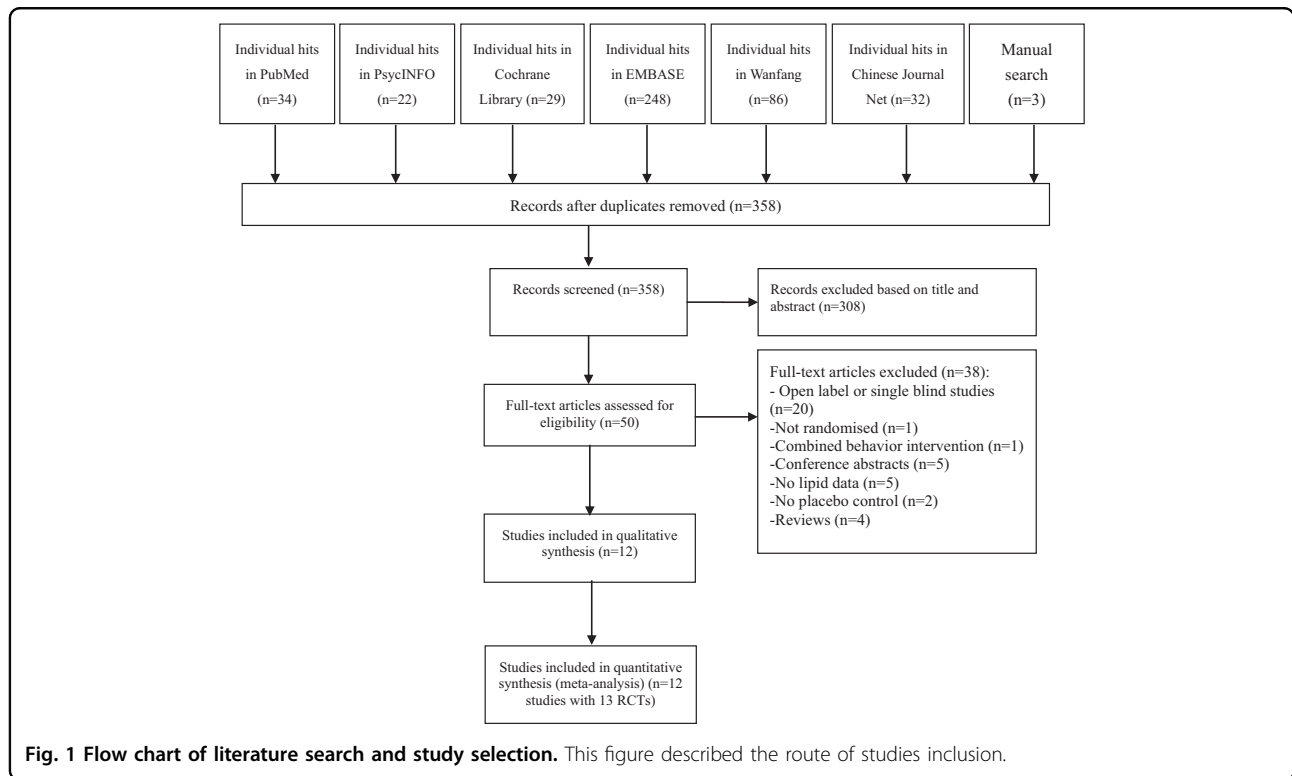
Individual hits in PubMed (n=34)

Individual hits in PsycINFO (n=22)

Individual hits in Cochrane Library (n=29)

Individual hits in EMBASE (n=248)

Individual hits in Wanfang (n=86)

Individual hits in Chinese Journal Net (n=32)

Manual search (n=3)

Records after duplicates removed (n=358)

Records screened (n=358)

Records excluded based on title and abstract (n=308)

Full-text articles assessed for eligibility (n=50)

Full-text articles excluded (n=38):
- Open label or single blind studies (n=20)
-Not randomised (n=1)
-Combined behavior intervention (n=1)
-Conference abstracts (n=5)
-No lipid data (n=5)
-No placebo control (n=2)
-Reviews (n=4)

Studies included in qualitative synthesis (n=12)

Studies included in quantitative synthesis (meta-analysis) (n=12 studies with 13 RCTs)

Fig. 1 Flow chart of literature search and study selection. This figure described the route of studies inclusion.